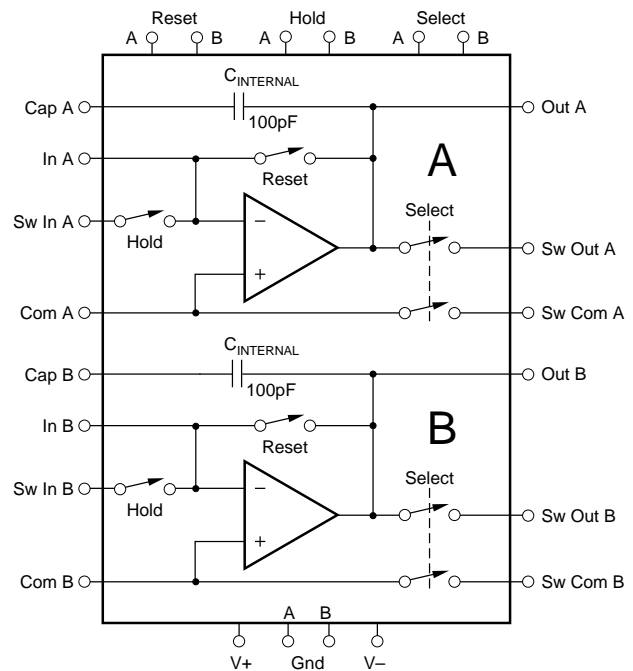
Reset
A B
Hold
A B
Select
A B

$C_{INTERNAL}$
100pF
Cap A
Out A
In A
Reset
A
Sw In A
Hold
Select
Sw Out A
Com A
Sw Com A

$C_{INTERNAL}$
100pF
Cap B
Out B
In B
Reset
B
Sw In B
Hold
Select
Sw Out B
Com B
Sw Com B

A B
V+ Gnd V–